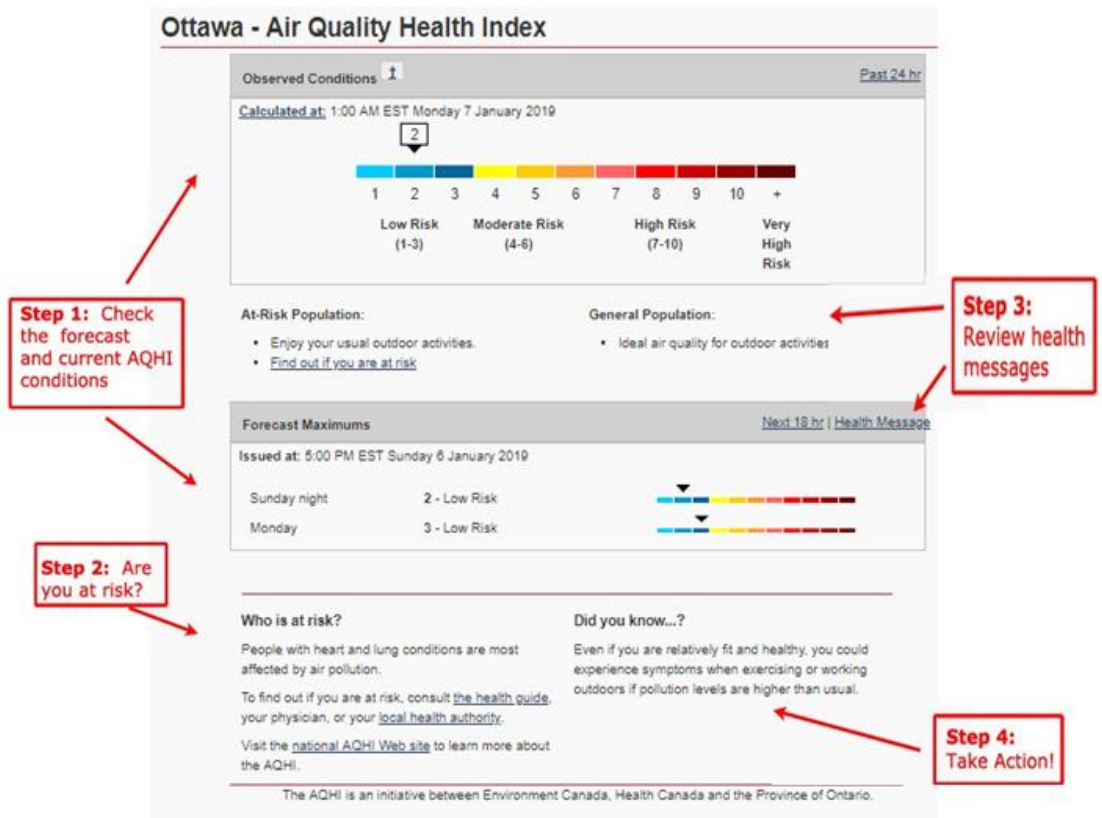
Ottawa - Air Quality Health Index

Observed Conditions

Past 24 hr

Calculated at: 1:00 AM EST Monday 7 January 2019

2

1 2 3 4 5 6 7 8 9 10 +

Low Risk (1-3)

Moderate Risk (4-6)

High Risk (7-10)

Very High Risk

Step 1: Check the forecast and current AQHI conditions

At-Risk Population:

- Enjoy your usual outdoor activities.
- Find out if you are at risk

General Population:

- Ideal air quality for outdoor activities

Step 3: Review health messages

Forecast Maximums

Next 18 hr | Health Message

Issued at: 5:00 PM EST Sunday 6 January 2019

Sunday night 2 - Low Risk

Monday 3 - Low Risk

Step 2: Are you at risk?

Who is at risk?

People with heart and lung conditions are most affected by air pollution.

To find out if you are at risk, consult the health guide, your physician, or your local health authority.

Visit the national AQHI Web site to learn more about the AQHI.

Did you know...?

Even if you are relatively fit and healthy, you could experience symptoms when exercising or working outdoors if pollution levels are higher than usual.

Step 4: Take Action!

The AQHI is an initiative between Environment Canada, Health Canada and the Province of Ontario.